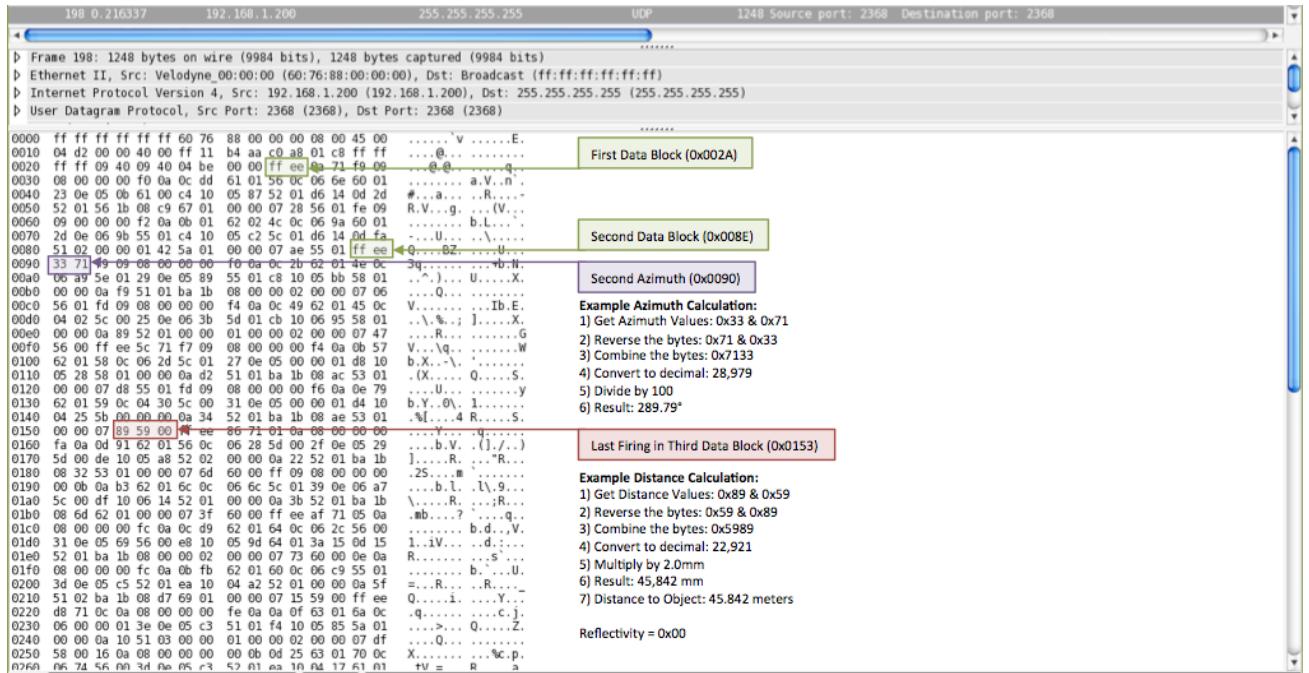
198 0.216337 192.168.1.200 255.255.255.255 UDP 1248 Source port: 2368 Destination port: 2368

Frame 198: 1248 bytes on wire (9984 bits), 1248 bytes captured (9984 bits)
Ethernet II, Src: Velodyne_00:00:00 (60:76:88:00:00:00), Dst: Broadcast (ff:ff:ff:ff:ff:ff)
Internet Protocol Version 4, Src: 192.168.1.200 (192.168.1.200), Dst: 255.255.255.255 (255.255.255.255)
User Datagram Protocol, Src Port: 2368 (2368), Dst Port: 2368 (2368)

0000 ff ff ff ff ff ff 60 76 88 00 00 00 08 00 45 00 ......`v ......E.
0010 04 d2 00 00 40 00 ff 11 b4 aa c0 a8 01 c8 ff ff ....@... ........
0020 ff ff 09 40 09 40 04 be 00 00 ff ee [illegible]
0030 08 00 00 00 f0 0a 0c dd 61 01 56 0c 06 6e 60 01 ........ a.V..n`.
0040 23 0e 05 0b 61 00 c4 10 05 87 52 01 d6 14 0d 2d #...a... ..R....-
0050 52 01 56 1b 08 c9 67 01 00 00 07 28 56 01 fe 09 R.V...g. ...(V...
0060 09 00 00 00 f2 0a 0b 01 62 02 4c 0c 06 9a 60 01 ........ b.L...`.
0070 2d 0e 06 9b 55 01 c4 10 05 c2 5c 01 d6 14 0d fa -...U... ..\.....
0080 51 02 00 00 01 42 5a 01 00 00 07 ae 55 01 ff ee Q....BZ. ....U...
0090 33 71 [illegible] f0 0a 0c 2b 62 01 4e 0c 3q...... ...+b.N.
00a0 06 a9 5e 01 29 0e 05 89 55 01 c8 10 05 bb 58 01 ..^.)... U.....X.
00b0 00 00 0a f9 51 01 ba 1b 08 00 00 02 00 00 07 06 ....Q... ........
00c0 56 01 fd 09 08 00 00 00 f4 0a 0c 49 62 01 45 0c V....... ...Ib.E.
00d0 04 02 5c 00 25 0e 06 3b 5d 01 cb 10 06 95 58 01 ..\.%..; ].....X.
00e0 00 00 0a 89 52 01 00 00 01 00 00 02 00 00 07 47 ....R... .......G
00f0 56 00 ff ee 5c 71 f7 09 08 00 00 00 f4 0a 0b 57 V...\q.. .......W
0100 62 01 58 0c 06 2d 5c 01 27 0e 05 00 00 01 d8 10 b.X..-\. '.......
0110 05 28 58 01 00 00 0a d2 51 01 ba 1b 08 ac 53 01 .(X..... Q.....S.
0120 00 00 07 d8 55 01 fd 09 08 00 00 00 f6 0a 0e 79 ....U... .......y
0130 62 01 59 0c 04 30 5c 00 31 0e 05 00 00 01 d4 10 b.Y..0\. 1.......
0140 04 25 5b 00 00 00 0a 34 52 01 ba 1b 08 ae 53 01 .%[....4 R.....S.
0150 00 00 07 89 59 00 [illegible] ....Y... ..q.....
0160 fa 0a 0d 91 62 01 56 0c 06 28 5d 00 2f 0e 05 29 ....b.V. .(].../..)
0170 5d 00 de 10 05 a8 52 02 00 00 0a 22 52 01 ba 1b ]......R. ..."R...
0180 08 32 53 01 00 00 07 6d 60 00 ff 09 08 00 00 00 .2S....m `.......
0190 00 0b 0a b3 62 01 6c 0c 06 6c 5c 01 39 0e 06 a7 ....b.l. .l\.9...
01a0 5c 00 df 10 06 14 52 01 00 00 0a 3b 52 01 ba 1b \.....R. ...;R...
01b0 08 6d 62 01 00 00 07 3f 60 00 ff ee af 71 05 0a .mb....? `....q..
01c0 08 00 00 00 fc 0a 0c d9 62 01 64 0c 06 2c 56 00 ........ b.d..,V.
01d0 31 0e 05 69 56 00 e8 10 05 9d 64 01 3a 15 0d 15 1..iV... ..d.:...
01e0 52 01 ba 1b 08 00 00 02 00 00 07 73 60 00 0e 0a R....... ...s`...
01f0 08 00 00 00 fc 0a 0b fb 62 01 60 0c 06 c9 55 01 ........ b.`...U.
0200 3d 0e 05 c5 52 01 ea 10 04 a2 52 01 00 00 0a 5f =...R... ..R...._
0210 51 02 ba 1b 08 d7 69 01 00 00 07 15 59 00 ff ee Q.....i. ....Y...
0220 d8 71 0c 0a 08 00 00 00 fe 0a 0a 0f 63 01 6a 0c .q...... ....c.j.
0230 06 00 00 01 3e 0e 05 c3 51 01 f4 10 05 85 5a 01 ....>... Q.....Z.
0240 00 00 0a 10 51 03 00 00 01 00 00 02 00 00 07 df ....Q... ........
0250 58 00 16 0a 08 00 00 00 00 0b 0d 25 63 01 70 0c X....... ...%c.p.
0260 06 74 56 00 3d 0e 05 c3 52 01 ea 10 04 17 61 01 .tV.=... R.....a.

First Data Block (0x002A)

Second Data Block (0x008E)

Second Azimuth (0x0090)

Example Azimuth Calculation:
1) Get Azimuth Values: 0x33 & 0x71
2) Reverse the bytes: 0x71 & 0x33
3) Combine the bytes: 0x7133
4) Convert to decimal: 28,979
5) Divide by 100
6) Result: 289.79°

Last Firing in Third Data Block (0x0153)

Example Distance Calculation:
1) Get Distance Values: 0x89 & 0x59
2) Reverse the bytes: 0x59 & 0x89
3) Combine the bytes: 0x5989
4) Convert to decimal: 22,921
5) Multiply by 2.0mm
6) Result: 45,842 mm
7) Distance to Object: 45.842 meters

Reflectivity = 0x00